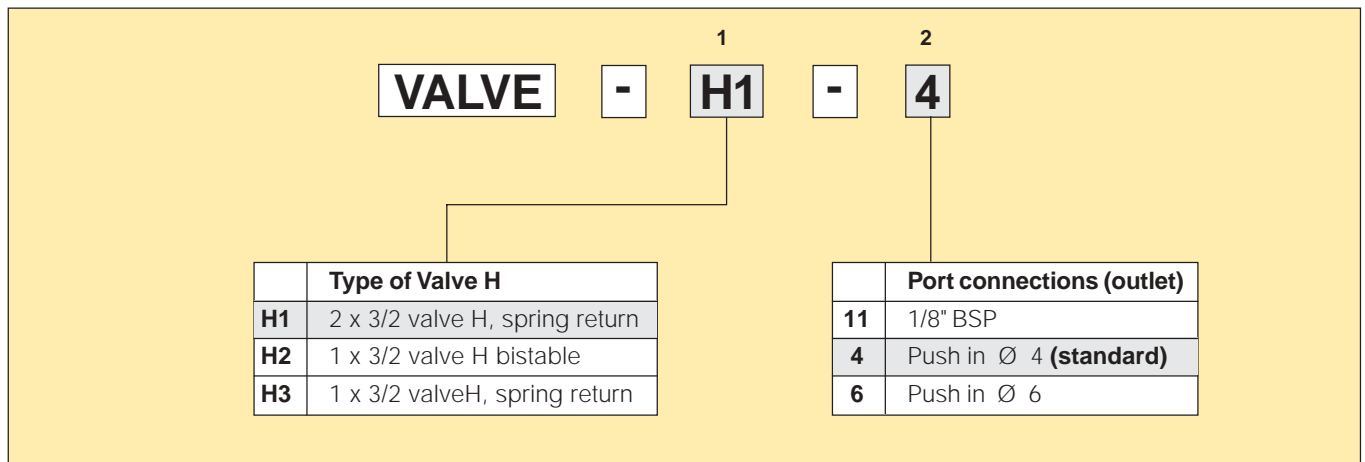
1 2

VALVE - H1 - 4

| | Type of Valve H |
|---|---|
| H1 | 2 x 3/2 valve H, spring return |
| H2 | 1 x 3/2 valve H bistable |
| H3 | 1 x 3/2 valveH, spring return |

| | Port connections (outlet) |
|---|---|
| 11 | 1/8" BSP |
| 4 | Push in Ø 4 **(standard)** |
| 6 | Push in Ø 6 |